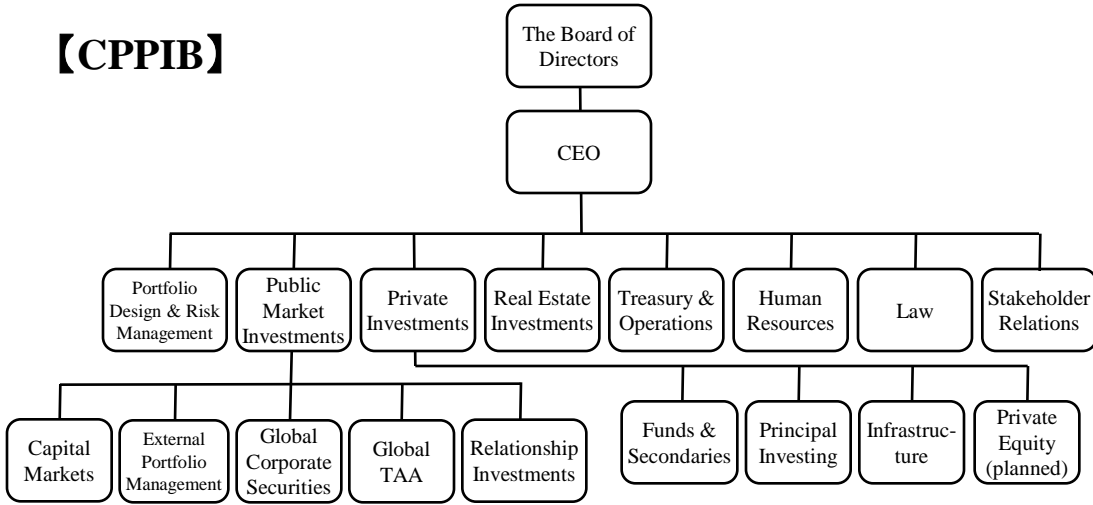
【CPPIB】

The Board of Directors

CEO

Portfolio Design & Risk Management

Public Market Investments

Private Investments

Real Estate Investments

Treasury & Operations

Human Resources

Law

Stakeholder Relations

Capital Markets

External Portfolio Management

Global Corporate Securities

Global TAA

Relationship Investments

Funds & Secondaries

Principal Investing

Infrastructure

Private Equity (planned)